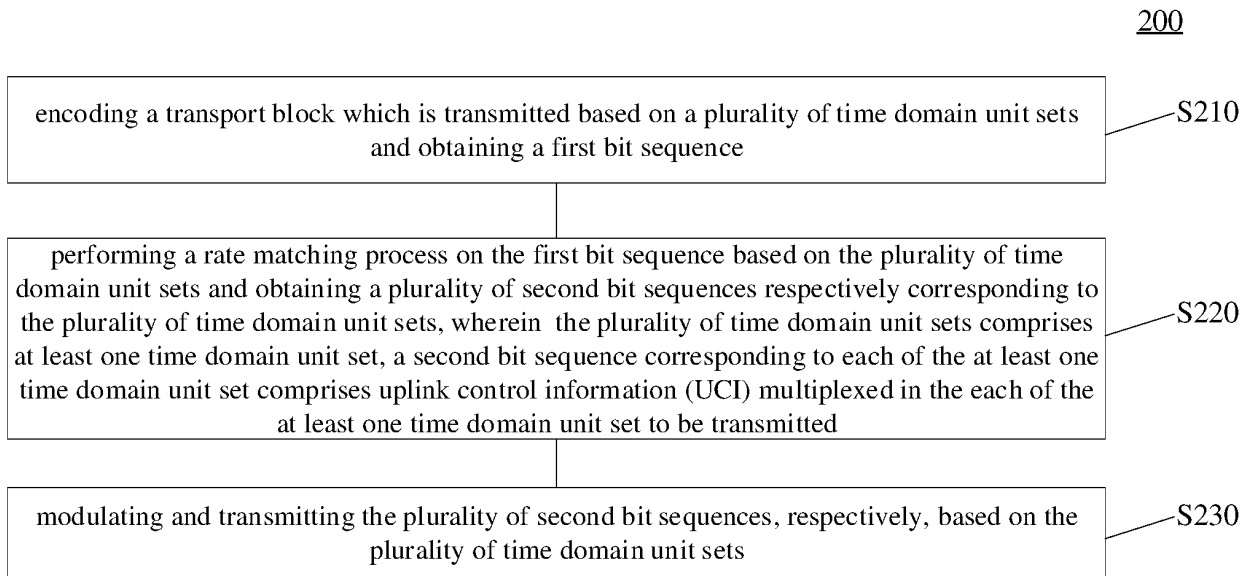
200

encoding a transport block which is transmitted based on a plurality of time domain unit sets and obtaining a first bit sequence

S210

performing a rate matching process on the first bit sequence based on the plurality of time domain unit sets and obtaining a plurality of second bit sequences respectively corresponding to the plurality of time domain unit sets, wherein the plurality of time domain unit sets comprises at least one time domain unit set, a second bit sequence corresponding to each of the at least one time domain unit set comprises uplink control information (UCI) multiplexed in the each of the at least one time domain unit set to be transmitted

S220

modulating and transmitting the plurality of second bit sequences, respectively, based on the plurality of time domain unit sets

S230